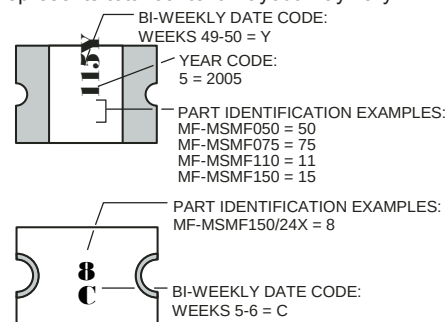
115Y

BI-WEEKLY DATE CODE:
WEEKS 49-50 = Y

YEAR CODE:
5 = 2005

PART IDENTIFICATION EXAMPLES:
MF-MSMF050 = 50
MF-MSMF075 = 75
MF-MSMF110 = 11
MF-MSMF150 = 15

8
C

PART IDENTIFICATION EXAMPLES:
MF-MSMF150/24X = 8

BI-WEEKLY DATE CODE:
WEEKS 5-6 = C